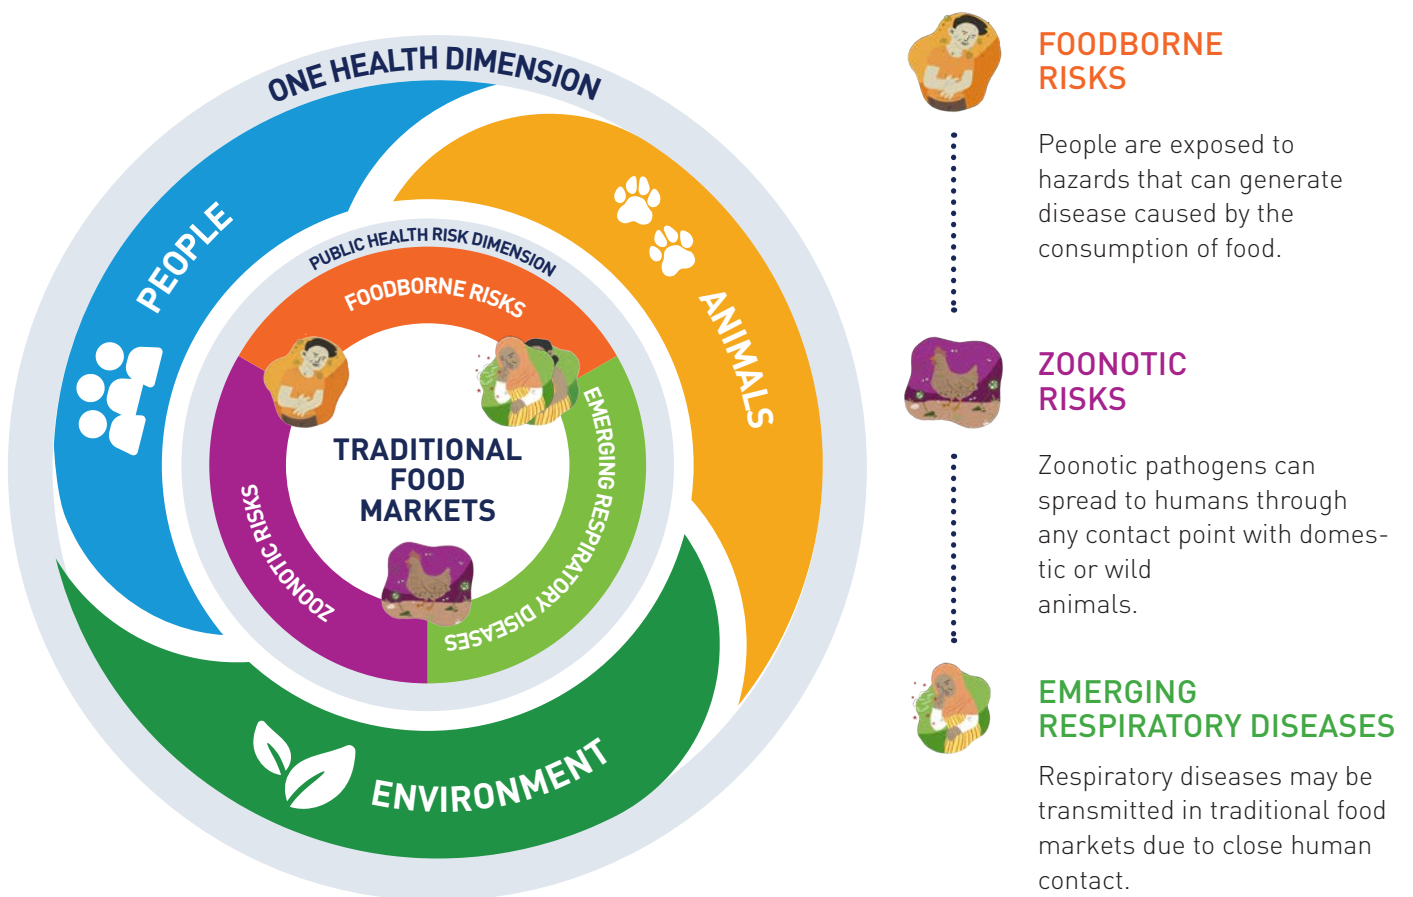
ONE HEALTH DIMENSION

PEOPLE

ANIMALS

ENVIRONMENT

PUBLIC HEALTH RISK DIMENSION

FOODBORNE RISKS

EMERGING RESPIRATORY DISEASES

ZOONOTIC RISKS

TRADITIONAL FOOD MARKETS

FOODBORNE RISKS

People are exposed to hazards that can generate disease caused by the consumption of food.

ZOONOTIC RISKS

Zoonotic pathogens can spread to humans through any contact point with domestic or wild animals.

EMERGING RESPIRATORY DISEASES

Respiratory diseases may be transmitted in traditional food markets due to close human contact.